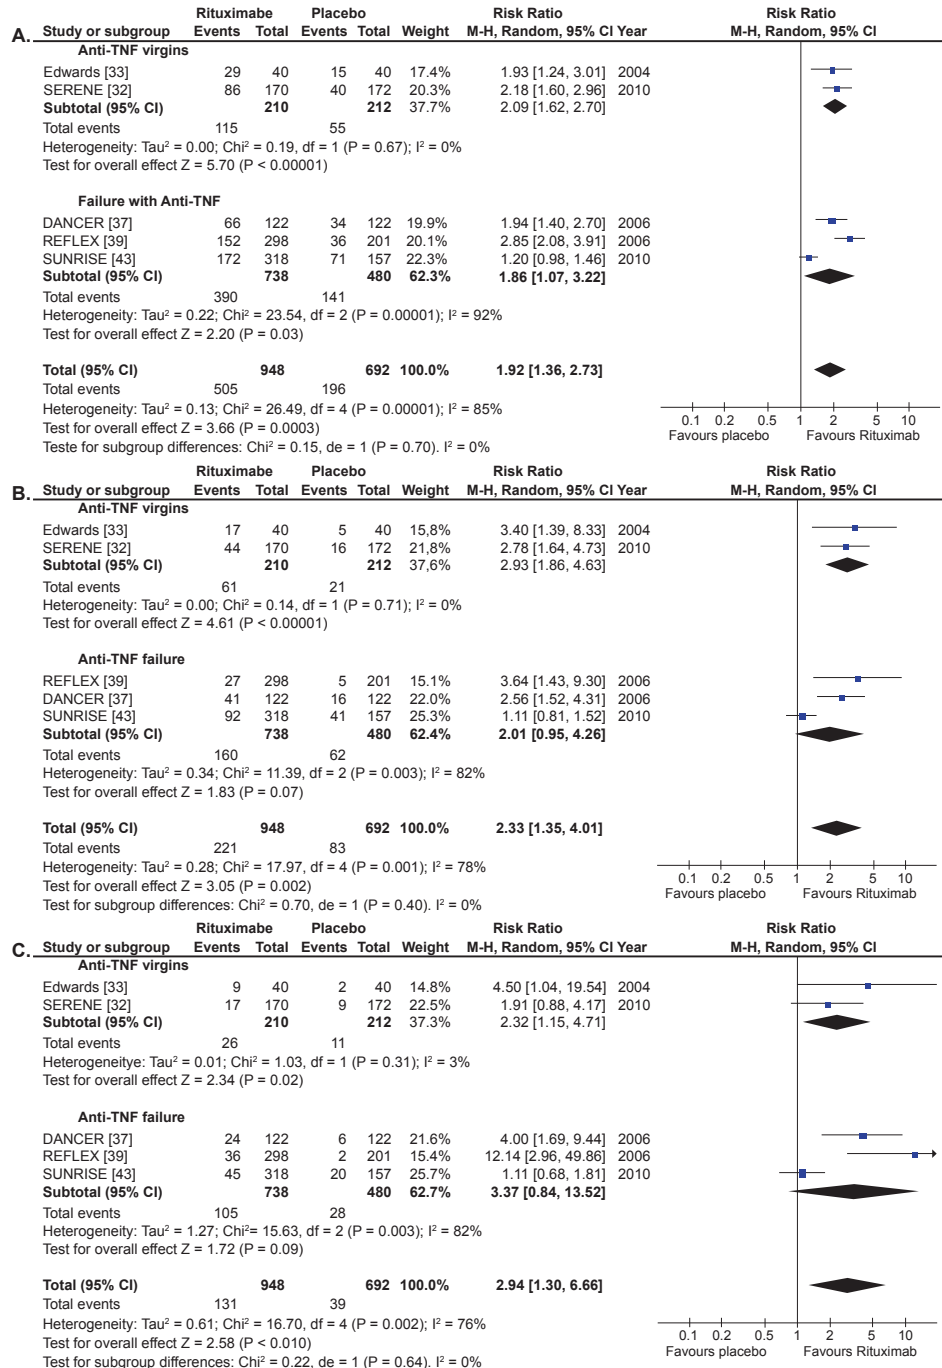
A.

| Study or subgroup | Rituximabe Events | Rituximabe Total | Placebo Events | Placebo Total | Weight | Risk Ratio M-H, Random, 95% CI | Year |
|---|---|---|---|---|---|---|---|
| **Anti-TNF virgins** | | | | | | | |
| Edwards [33] | 29 | 40 | 15 | 40 | 17.4% | 1.93 [1.24, 3.01] | 2004 |
| SERENE [32] | 86 | 170 | 40 | 172 | 20.3% | 2.18 [1.60, 2.96] | 2010 |
| **Subtotal (95% CI)** | | **210** | | **212** | **37.7%** | 2.09 [1.62, 2.70] | |
| Total events | 115 | | 55 | | | | |
| **Failure with Anti-TNF** | | | | | | | |
| DANCER [37] | 66 | 122 | 34 | 122 | 19.9% | 1.94 [1.40, 2.70] | 2006 |
| REFLEX [39] | 152 | 298 | 36 | 201 | 20.1% | 2.85 [2.08, 3.91] | 2006 |
| SUNRISE [43] | 172 | 318 | 71 | 157 | 22.3% | 1.20 [0.98, 1.46] | 2010 |
| **Subtotal (95% CI)** | | **738** | | **480** | **62.3%** | **1.86 [1.07, 3.22]** | |
| Total events | 390 | | 141 | | | | |
| **Total (95% CI)** | | **948** | | **692** | **100.0%** | **1.92 [1.36, 2.73]** | |
| Total events | 505 | | 196 | | | | |

Heterogeneity: Tau² = 0.00; Chi² = 0.19, df = 1 (P = 0.67); I² = 0%
Test for overall effect Z = 5.70 (P < 0.00001)

Heterogeneity: Tau² = 0.22; Chi² = 23.54, df = 2 (P = 0.00001); I² = 92%
Test for overall effect Z = 2.20 (P = 0.03)

Heterogeneity: Tau² = 0.13; Chi² = 26.49, df = 4 (P = 0.00001); I² = 85%
Test for overall effect Z = 3.66 (P = 0.0003)
Teste for subgroup differences: Chi² = 0.15, de = 1 (P = 0.70). I² = 0%

Risk Ratio
M-H, Random, 95% CI
0.1 0.2 0.5 1 2 5 10
Favours placebo Favours Rituximab

B.

| Study or subgroup | Rituximabe Events | Rituximabe Total | Placebo Events | Placebo Total | Weight | Risk Ratio M-H, Random, 95% CI | Year |
|---|---|---|---|---|---|---|---|
| **Anti-TNF virgins** | | | | | | | |
| Edwards [33] | 17 | 40 | 5 | 40 | 15,8% | 3.40 [1.39, 8.33] | 2004 |
| SERENE [32] | 44 | 170 | 16 | 172 | 21,8% | 2.78 [1.64, 4.73] | 2010 |
| **Subtotal (95% CI)** | | **210** | | **212** | **37,6%** | 2.93 [1.86, 4.63] | |
| Total events | 61 | | 21 | | | | |
| **Anti-TNF failure** | | | | | | | |
| REFLEX [39] | 27 | 298 | 5 | 201 | 15.1% | 3.64 [1.43, 9.30] | 2006 |
| DANCER [37] | 41 | 122 | 16 | 122 | 22.0% | 2.56 [1.52, 4.31] | 2006 |
| SUNRISE [43] | 92 | 318 | 41 | 157 | 25.3% | 1.11 [0.81, 1.52] | 2010 |
| **Subtotal (95% CI)** | | **738** | | **480** | **62.4%** | **2.01 [0.95, 4.26]** | |
| Total events | 160 | | 62 | | | | |
| **Total (95% CI)** | | **948** | | **692** | **100.0%** | **2.33 [1.35, 4.01]** | |
| Total events | 221 | | 83 | | | | |

Heterogeneity: Tau² = 0.00; Chi² = 0.14, df = 1 (P = 0.71); I² = 0%
Test for overall effect Z = 4.61 (P < 0.00001)

Heterogeneity: Tau² = 0.34; Chi² = 11.39, df = 2 (P = 0.003); I² = 82%
Test for overall effect Z = 1.83 (P = 0.07)

Heterogeneity: Tau² = 0.28; Chi² = 17.97, df = 4 (P = 0.001); I² = 78%
Test for overall effect Z = 3.05 (P = 0.002)
Test for subgroup differences: Chi² = 0.70, de = 1 (P = 0.40). I² = 0%

Risk Ratio
M-H, Random, 95% CI
0.1 0.2 0.5 1 2 5 10
Favours placebo Favours Rituximab

C.

| Study or subgroup | Rituximabe Events | Rituximabe Total | Placebo Events | Placebo Total | Weight | Risk Ratio M-H, Random, 95% CI | Year |
|---|---|---|---|---|---|---|---|
| **Anti-TNF virgins** | | | | | | | |
| Edwards [33] | 9 | 40 | 2 | 40 | 14.8% | 4.50 [1.04, 19.54] | 2004 |
| SERENE [32] | 17 | 170 | 9 | 172 | 22.5% | 1.91 [0.88, 4.17] | 2010 |
| **Subtotal (95% CI)** | | **210** | | **212** | 37.3% | 2.32 [1.15, 4.71] | |
| Total events | 26 | | 11 | | | | |
| **Anti-TNF failure** | | | | | | | |
| DANCER [37] | 24 | 122 | 6 | 122 | 21.6% | 4.00 [1.69, 9.44] | 2006 |
| REFLEX [39] | 36 | 298 | 2 | 201 | 15.4% | 12.14 [2.96, 49.86] | 2006 |
| SUNRISE [43] | 45 | 318 | 20 | 157 | 25.7% | 1.11 [0.68, 1.81] | 2010 |
| **Subtotal (95% CI)** | | **738** | | **480** | **62.7%** | **3.37 [0.84, 13.52]** | |
| Total events | 105 | | 28 | | | | |
| **Total (95% CI)** | | **948** | | **692** | **100.0%** | **2.94 [1.30, 6.66]** | |
| Total events | 131 | | 39 | | | | |

Heterogeneitye: Tau² = 0.01; Chi² = 1.03, df = 1 (P = 0.31); I² = 3%
Test for overall effect Z = 2.34 (P = 0.02)

Heterogeneity: Tau² = 1.27; Chi²= 15.63, df = 2 (P = 0.003); I² = 82%
Test for overall effect Z = 1.72 (P = 0.09)

Heterogeneity: Tau² = 0.61; Chi² = 16.70, df = 4 (P = 0.002); I² = 76%
Test for overall effect Z = 2.58 (P < 0.010)
Test for subgroup differences: Chi² = 0.22, de = 1 (P = 0.64). I² = 0%

Risk Ratio
M-H, Random, 95% CI
0.1 0.2 0.5 1 2 5 10
Favours placebo Favours Rituximab